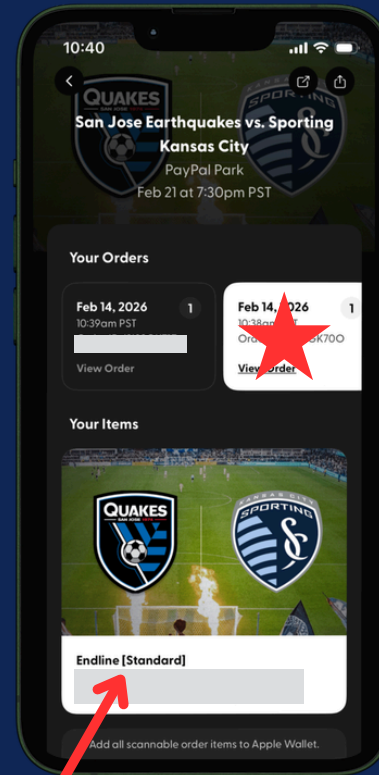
10:40

QUAKES

San Jose Earthquakes vs. Sporting Kansas City

PayPal Park

Feb 21 at 7:30pm PST

Your Orders

Feb 14, 2026
10:39am PST
View Order
1

Feb 14, 2026
10:38am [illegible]
Ord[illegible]K7OO
View Order
1

Your Items

QUAKES
SAN JOSE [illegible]

KANSAS CITY
SPORTING

Endline [Standard]

Add all scannable order items to Apple Wallet.